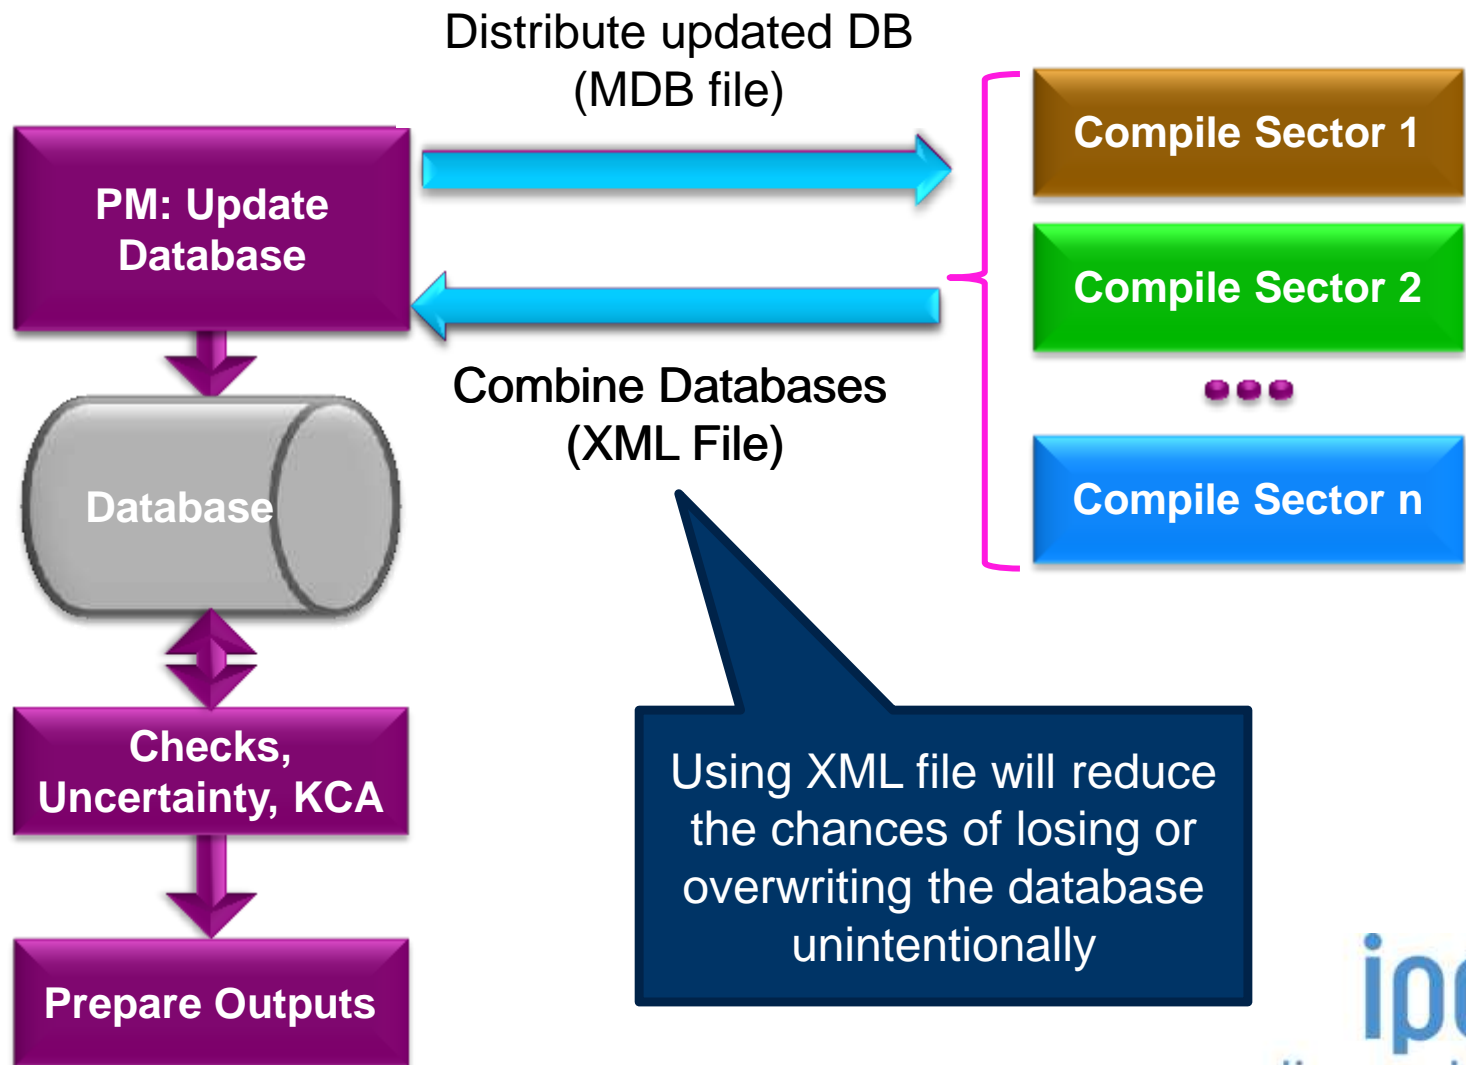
Distribute updated DB
(MDB file)

PM: Update Database

Compile Sector 1

Compile Sector 2

Compile Sector n

Combine Databases
(XML File)

Database

Checks, Uncertainty, KCA

Prepare Outputs

Using XML file will reduce the chances of losing or overwriting the database unintentionally

ip